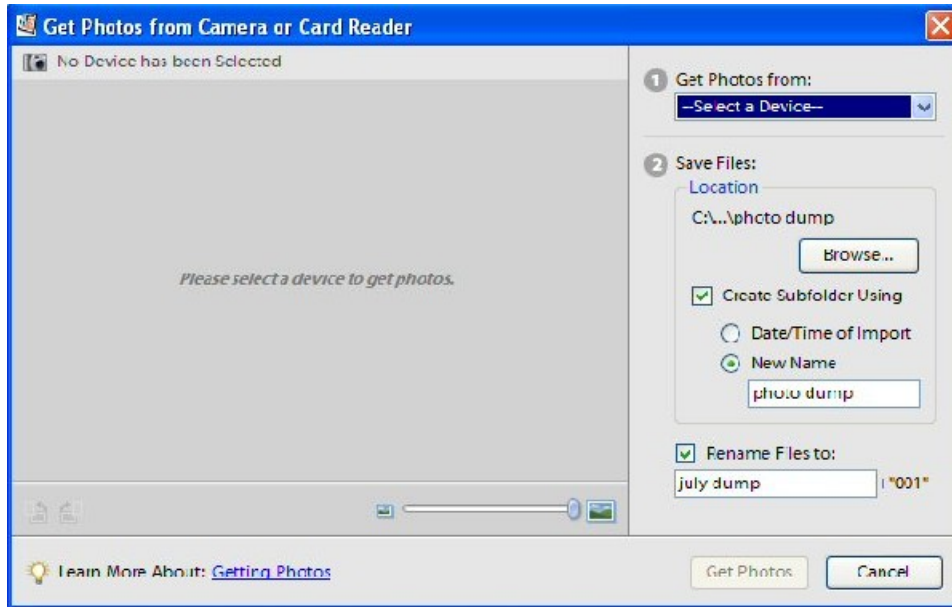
Get Photos from Camera or Card Reader

No Device has been Selected

Please select a device to get photos.

1 Get Photos from:
--Select a Device--

2 Save Files:
Location
C:\...\photo dump
Browse...
Create Subfolder Using
Date/Time of Import
New Name
photo dump

Rename Files to:
july dump
+"001"

Learn More About: Getting Photos

Get Photos
Cancel